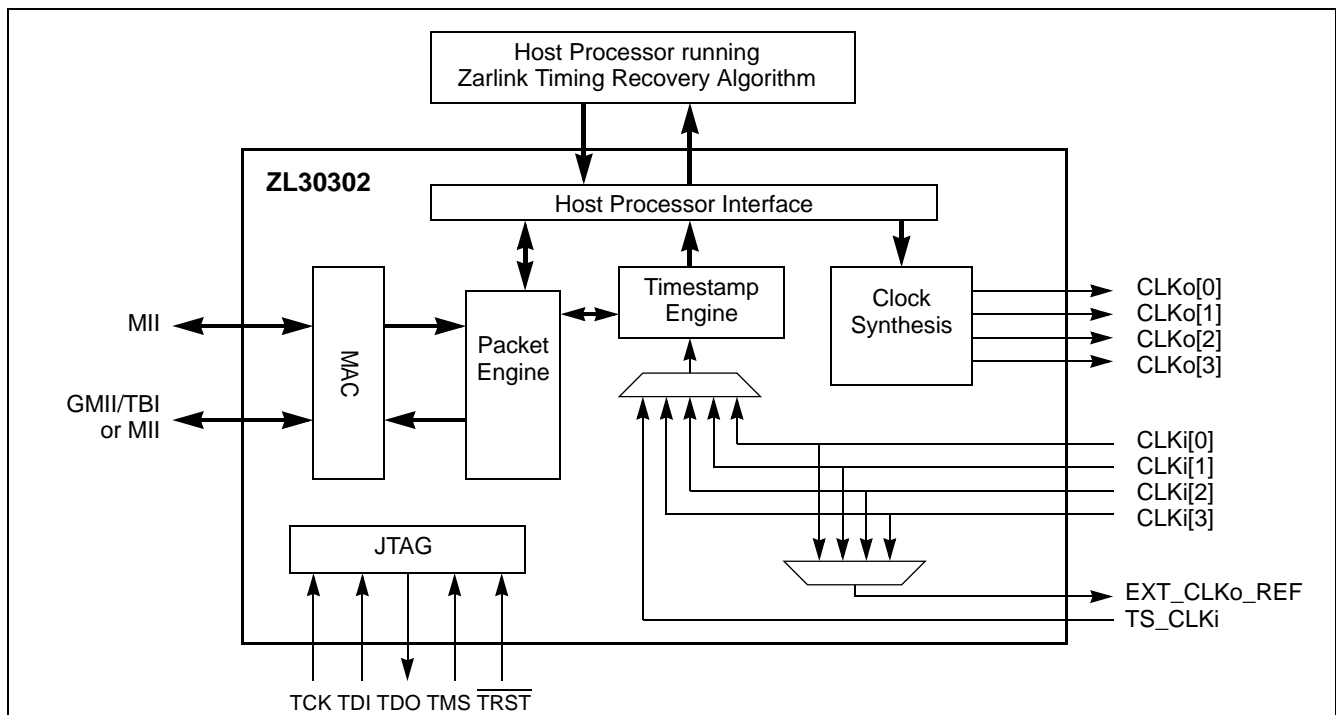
Host Processor running
Zarlink Timing Recovery Algorithm

ZL30302

Host Processor Interface

MII

GMII/TBI
or MII

MAC

Packet
Engine

Timestamp
Engine

Clock
Synthesis

CLKo[0]
CLKo[1]
CLKo[2]
CLKo[3]

CLKi[0]
CLKi[1]
CLKi[2]
CLKi[3]

JTAG

EXT_CLKo_REF
TS_CLKi

TCK TDI TDO TMS $\overline{TRST}$